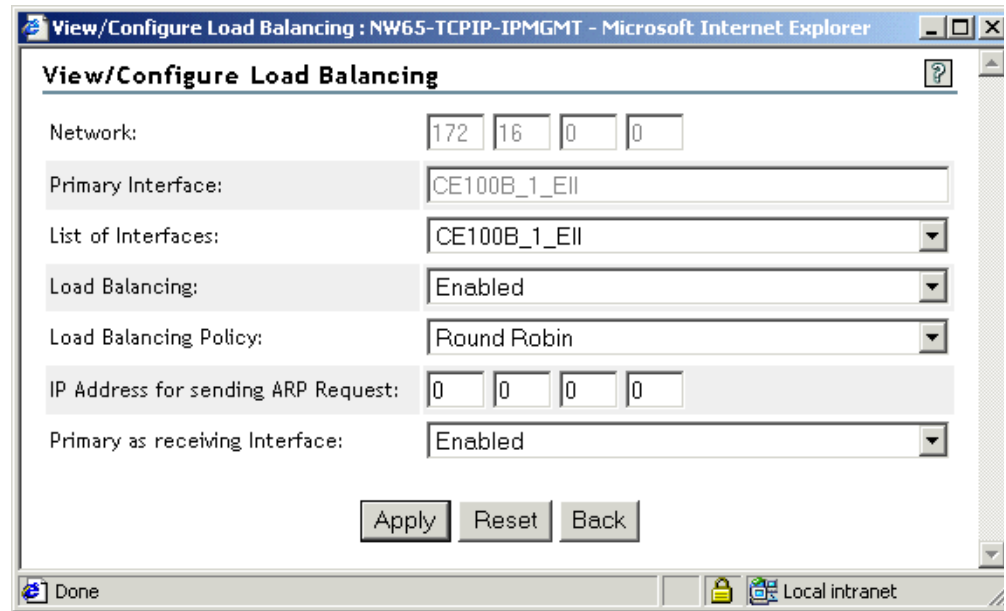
View/Configure Load Balancing : NW65-TCPIP-IPMGMT - Microsoft Internet Explorer

View/Configure Load Balancing

?

| | |
|---|---|
| Network: | 172 16 0 0 |
| Primary Interface: | CE100B_1_EII |
| List of Interfaces: | CE100B_1_EII |
| Load Balancing: | Enabled |
| Load Balancing Policy: | Round Robin |
| IP Address for sending ARP Request: | 0 0 0 0 |
| Primary as receiving Interface: | Enabled |

Apply Reset Back

Done

Local intranet